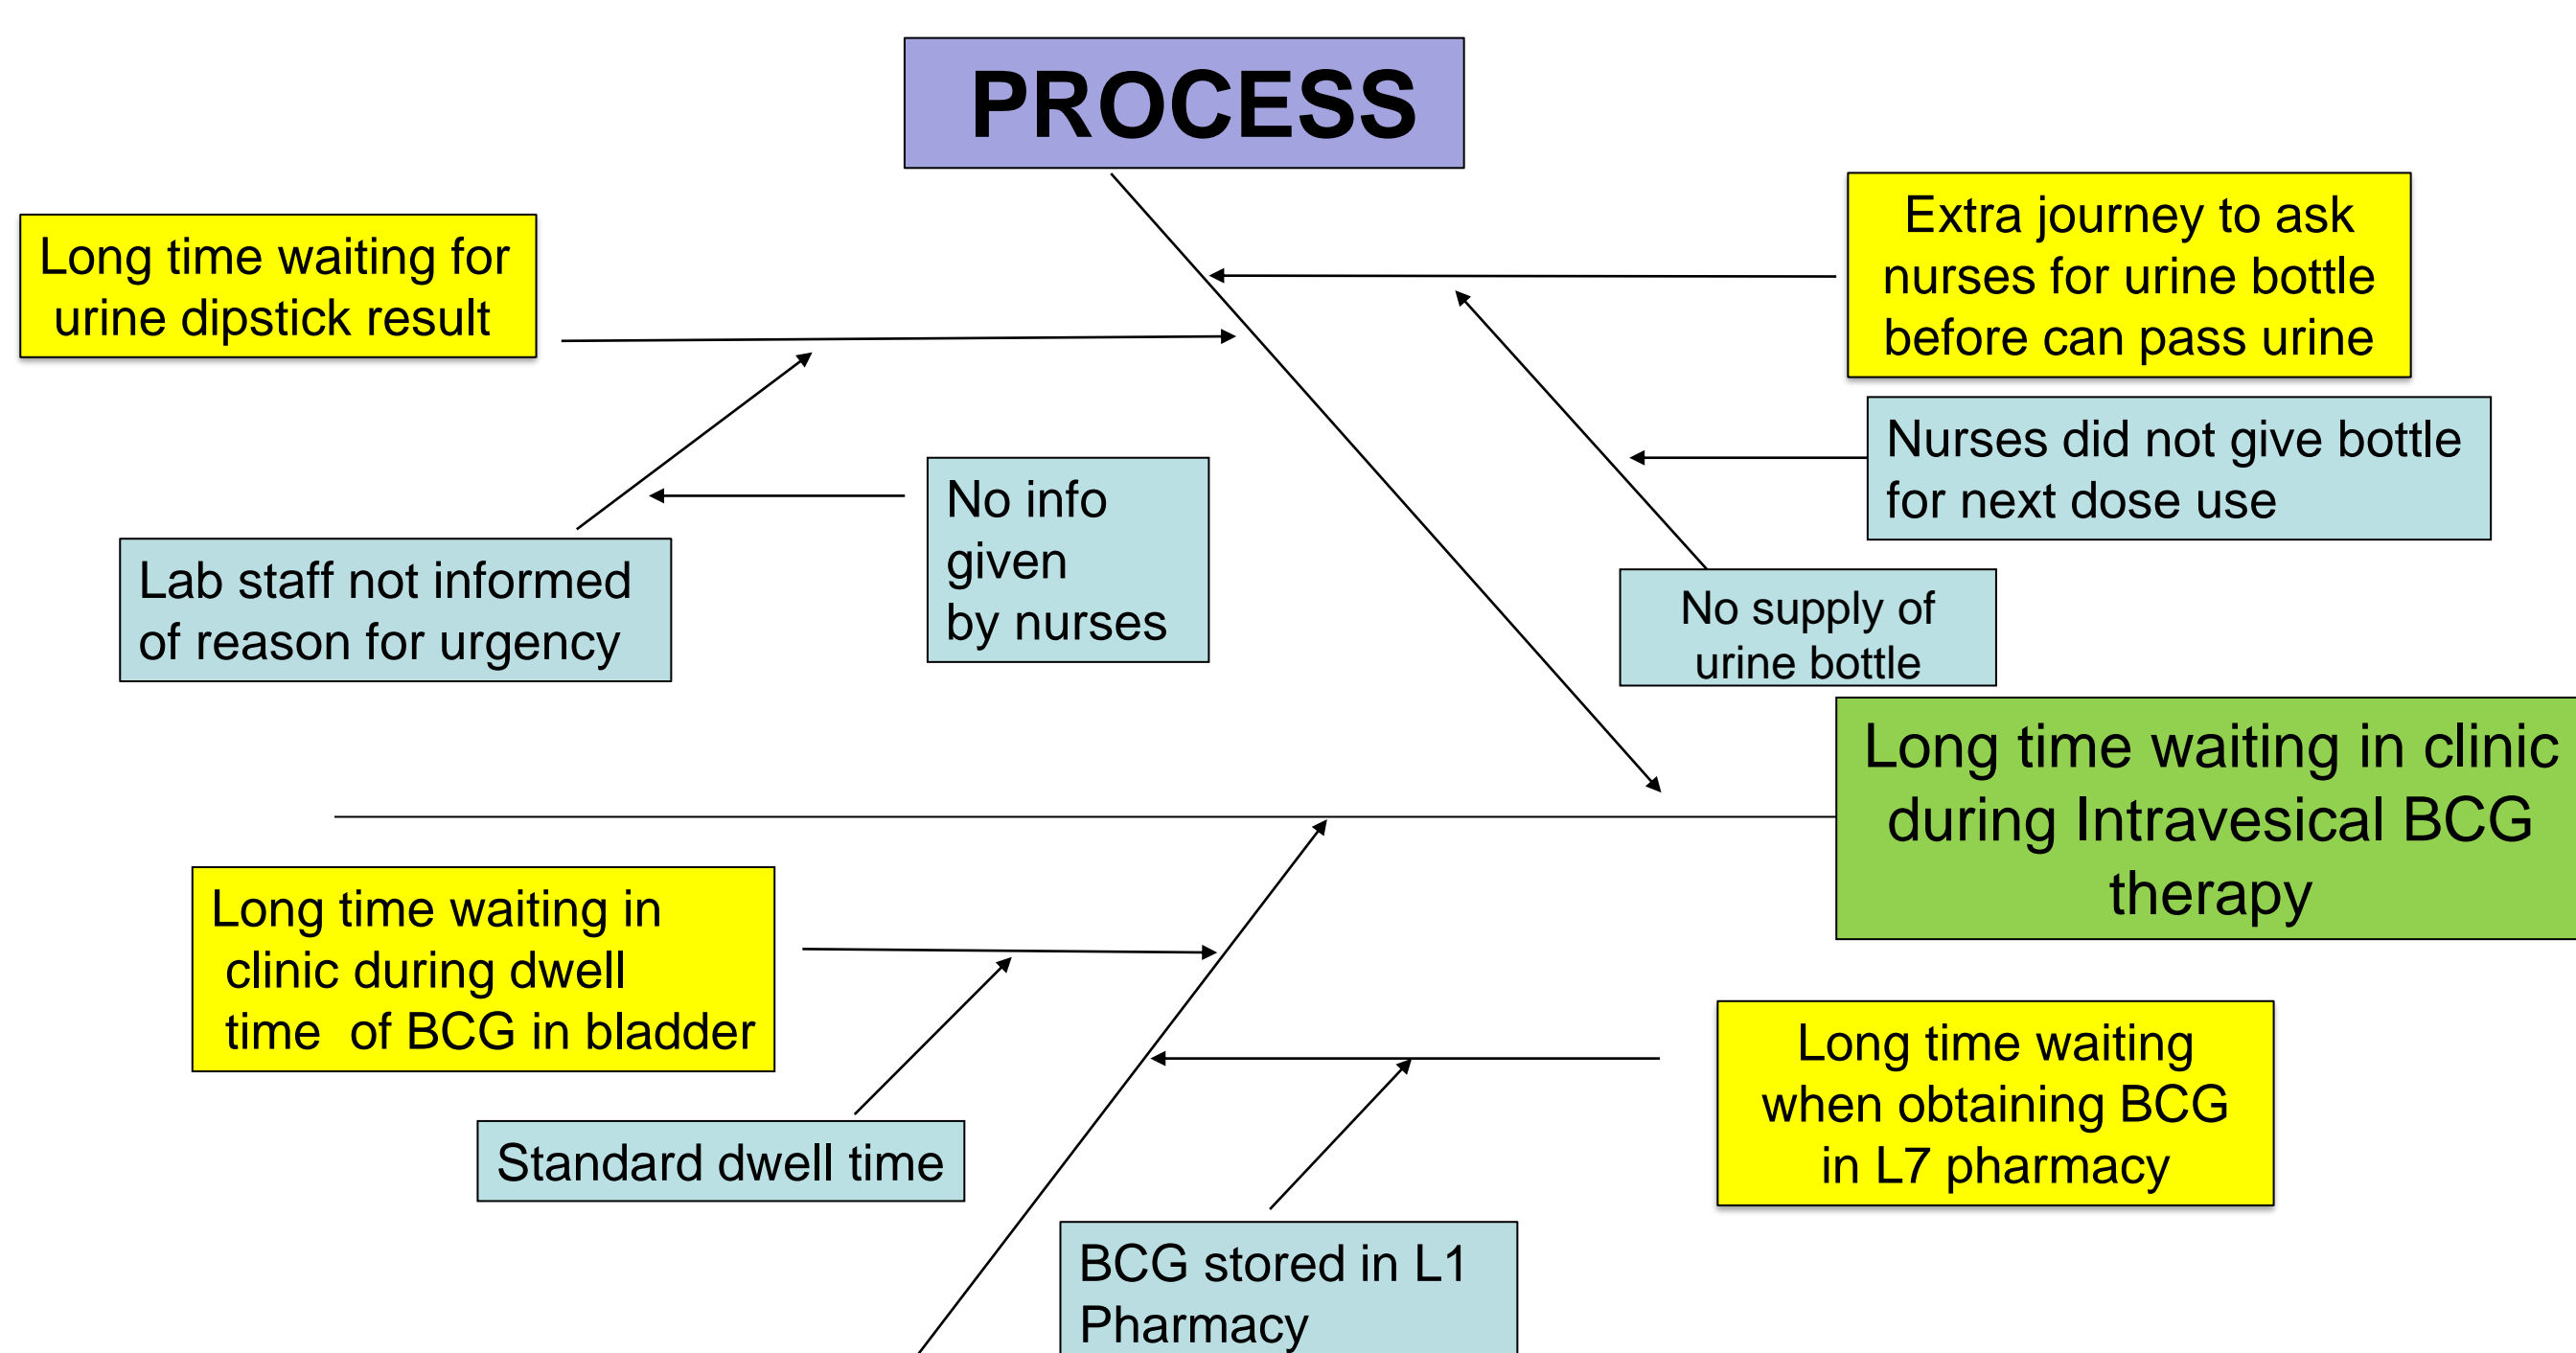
PROCESS

Long time waiting for urine dipstick result

Extra journey to ask nurses for urine bottle before can pass urine

Nurses did not give bottle for next dose use

No info given by nurses

Lab staff not informed of reason for urgency

No supply of urine bottle

Long time waiting in clinic during Intravesical BCG therapy

Long time waiting in clinic during dwell time of BCG in bladder

Long time waiting when obtaining BCG in L7 pharmacy

Standard dwell time

BCG stored in L1 Pharmacy